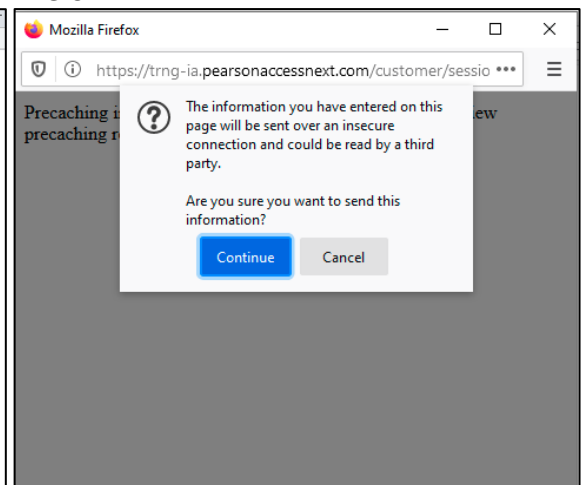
Mozilla Firefox

https://trng-ia.pearsonaccessnext.com/customer/sessio •••

Precaching i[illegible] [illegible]ew precaching r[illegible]

The information you have entered on this page will be sent over an insecure connection and could be read by a third party.

Are you sure you want to send this information?

Continue

Cancel